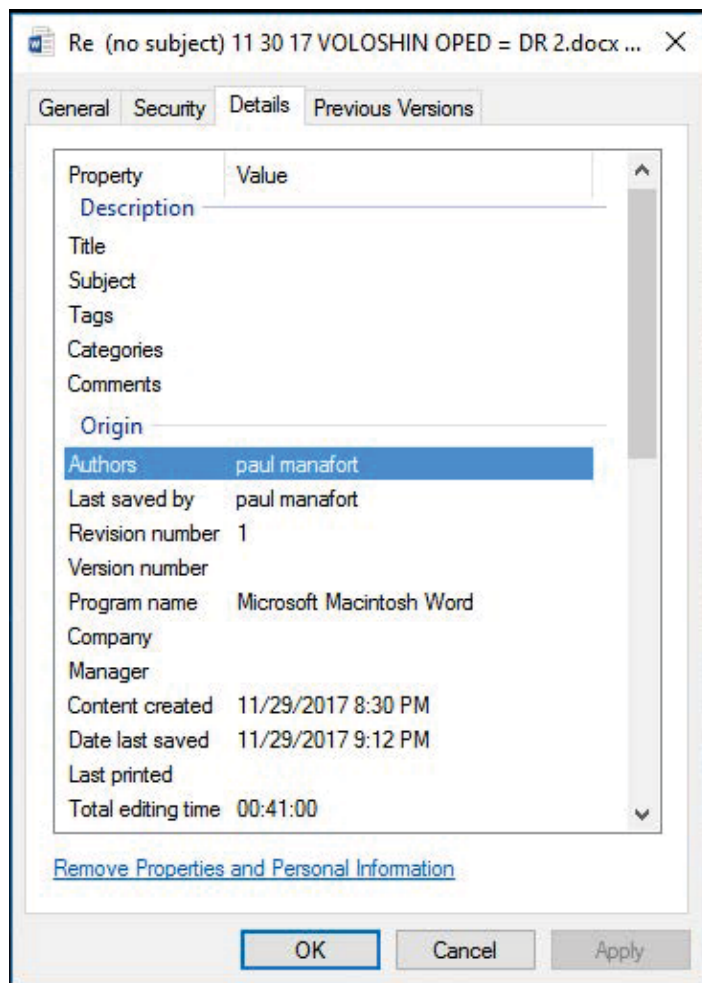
Re (no subject) 11 30 17 VOLOSHIN OPED = DR 2.docx ... ✕

General | Security | Details | Previous Versions

| Property | Value |
|---|---|
| **Description** | |
| Title | |
| Subject | |
| Tags | |
| Categories | |
| Comments | |
| **Origin** | |
| Authors | paul manafort |
| Last saved by | paul manafort |
| Revision number | 1 |
| Version number | |
| Program name | Microsoft Macintosh Word |
| Company | |
| Manager | |
| Content created | 11/29/2017 8:30 PM |
| Date last saved | 11/29/2017 9:12 PM |
| Last printed | |
| Total editing time | 00:41:00 |

Remove Properties and Personal Information

OK | Cancel | Apply